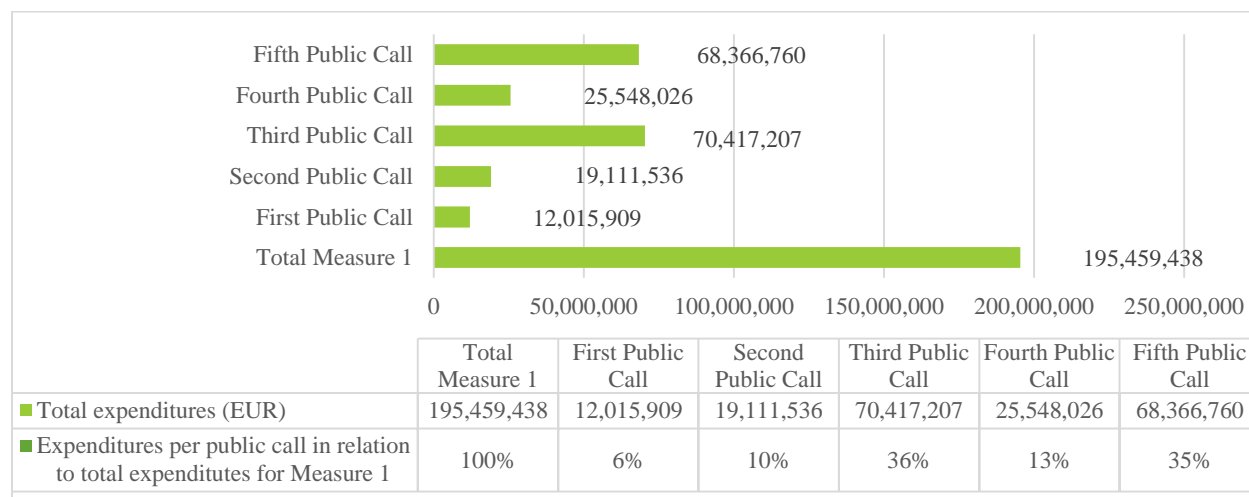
Fifth Public Call 68,366,760
Fourth Public Call 25,548,026
Third Public Call 70,417,207
Second Public Call 19,111,536
First Public Call 12,015,909
Total Measure 1 195,459,438

0 50,000,000 100,000,000 150,000,000 200,000,000 250,000,000

| | Total Measure 1 | First Public Call | Second Public Call | Third Public Call | Fourth Public Call | Fifth Public Call |
|---|---|---|---|---|---|---|
| Total expenditures (EUR) | 195,459,438 | 12,015,909 | 19,111,536 | 70,417,207 | 25,548,026 | 68,366,760 |
| Expenditures per public call in relation to total expenditutes for Measure 1 | 100% | 6% | 10% | 36% | 13% | 35% |